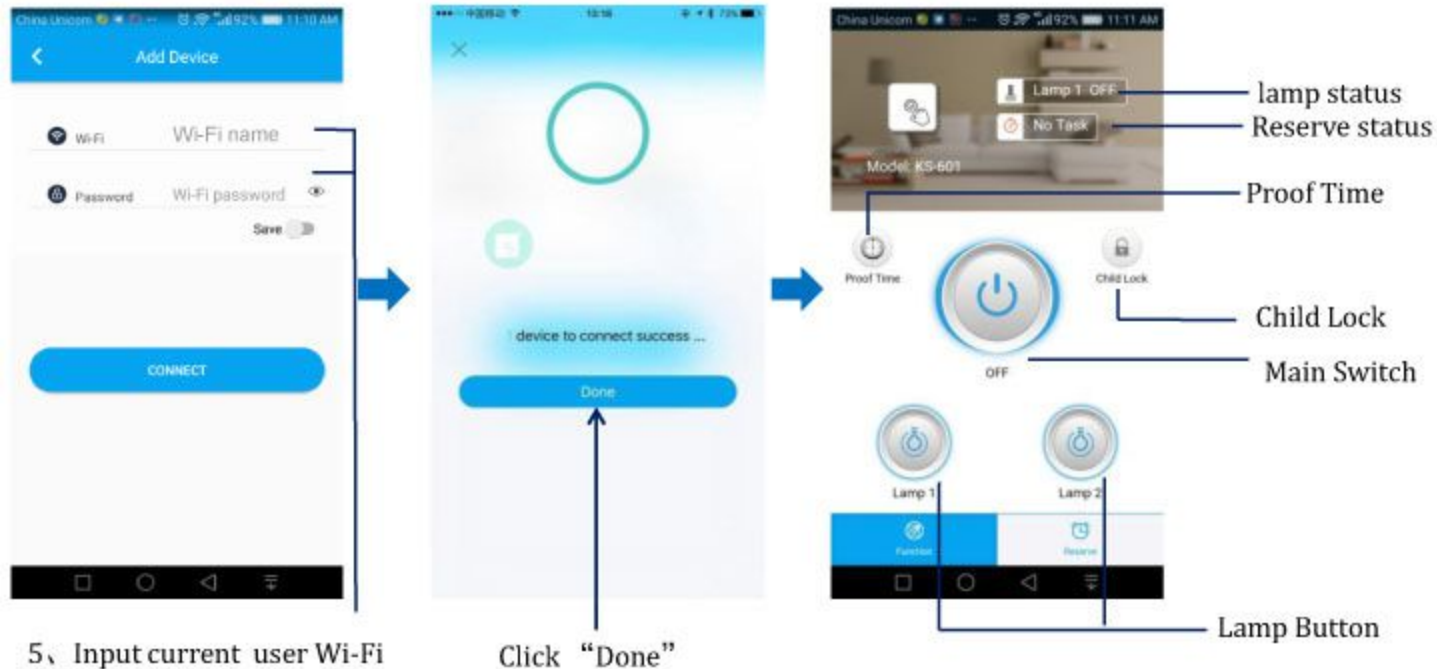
China Unicom 92% 11:10 AM

Add Device

Wi-Fi Wi-Fi name

Password Wi-Fi password

Save

CONNECT

12:16 73%

device to connect success ...

Done

China Unicom 92% 11:11 AM

Lamp 1 OFF

No Task

Model: KS-601

Proof Time

Child Lock

OFF

Lamp 1

Lamp 2

Function

Reserve

lamp status

Reserve status

Proof Time

Child Lock

Main Switch

Lamp Button

5、Input current user Wi-Fi

Click “Done”